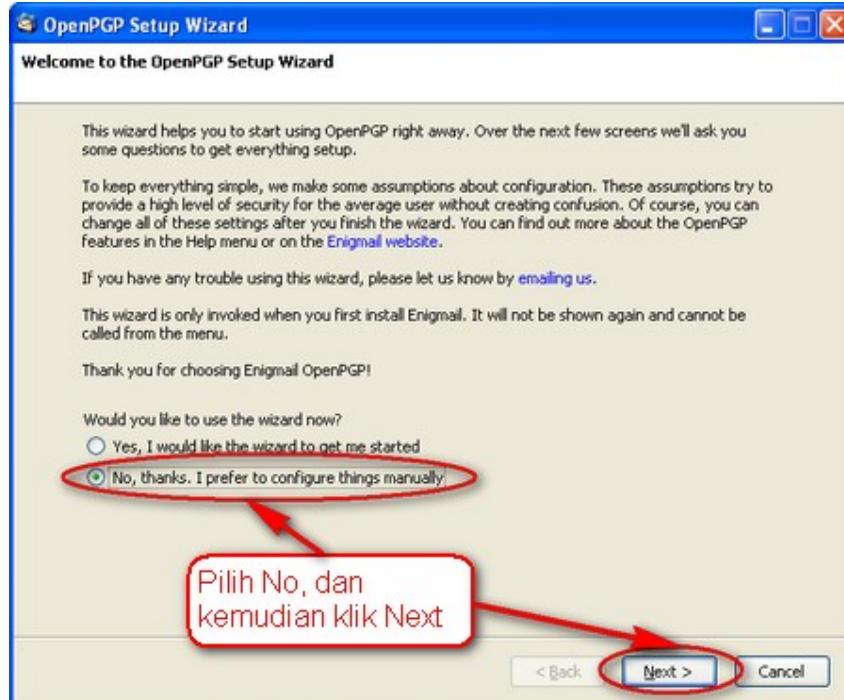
OpenPGP Setup Wizard

Welcome to the OpenPGP Setup Wizard

This wizard helps you to start using OpenPGP right away. Over the next few screens we'll ask you some questions to get everything setup.

To keep everything simple, we make some assumptions about configuration. These assumptions try to provide a high level of security for the average user without creating confusion. Of course, you can change all of these settings after you finish the wizard. You can find out more about the OpenPGP features in the Help menu or on the Enigmail website.

If you have any trouble using this wizard, please let us know by emailing us.

This wizard is only invoked when you first install Enigmail. It will not be shown again and cannot be called from the menu.

Thank you for choosing Enigmail OpenPGP!

Would you like to use the wizard now?

Yes, I would like the wizard to get me started

No, thanks. I prefer to configure things manually

Pilih No, dan kemudian klik Next

< Back

Next >

Cancel